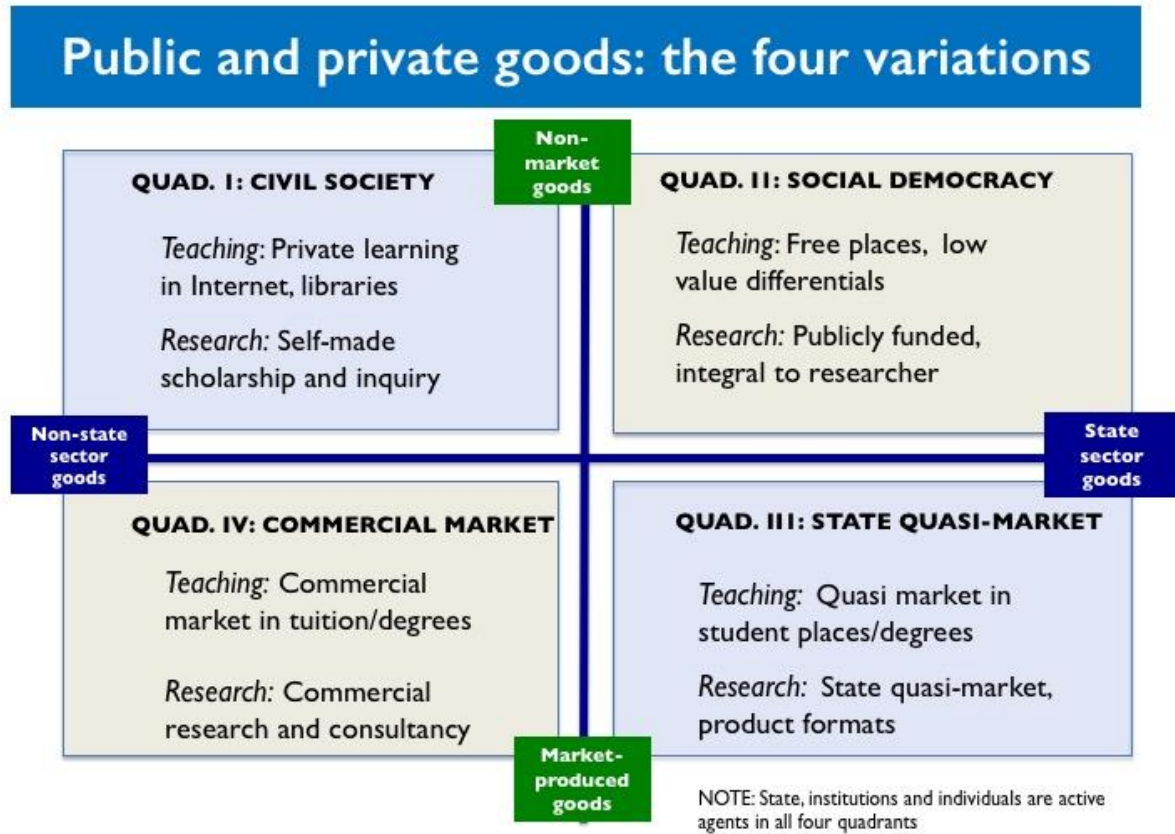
Public and private goods: the four variations

Non-market goods

QUAD. I: CIVIL SOCIETY

Teaching: Private learning in Internet, libraries

Research: Self-made scholarship and inquiry

QUAD. II: SOCIAL DEMOCRACY

Teaching: Free places, low value differentials

Research: Publicly funded, integral to researcher

Non-state sector goods

State sector goods

QUAD. IV: COMMERCIAL MARKET

Teaching: Commercial market in tuition/degrees

Research: Commercial research and consultancy

QUAD. III: STATE QUASI-MARKET

Teaching: Quasi market in student places/degrees

Research: State quasi-market, product formats

Market-produced goods

NOTE: State, institutions and individuals are active agents in all four quadrants